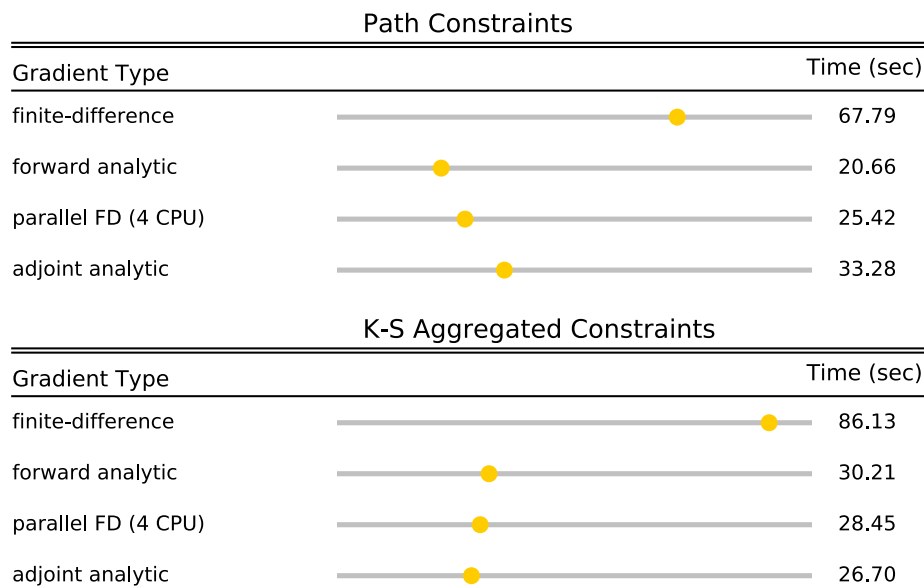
Path Constraints

| Gradient Type | Time (sec) |
|---|---|
| finite-difference | 67.79 |
| forward analytic | 20.66 |
| parallel FD (4 CPU) | 25.42 |
| adjoint analytic | 33.28 |

K-S Aggregated Constraints

| Gradient Type | Time (sec) |
|---|---|
| finite-difference | 86.13 |
| forward analytic | 30.21 |
| parallel FD (4 CPU) | 28.45 |
| adjoint analytic | 26.70 |